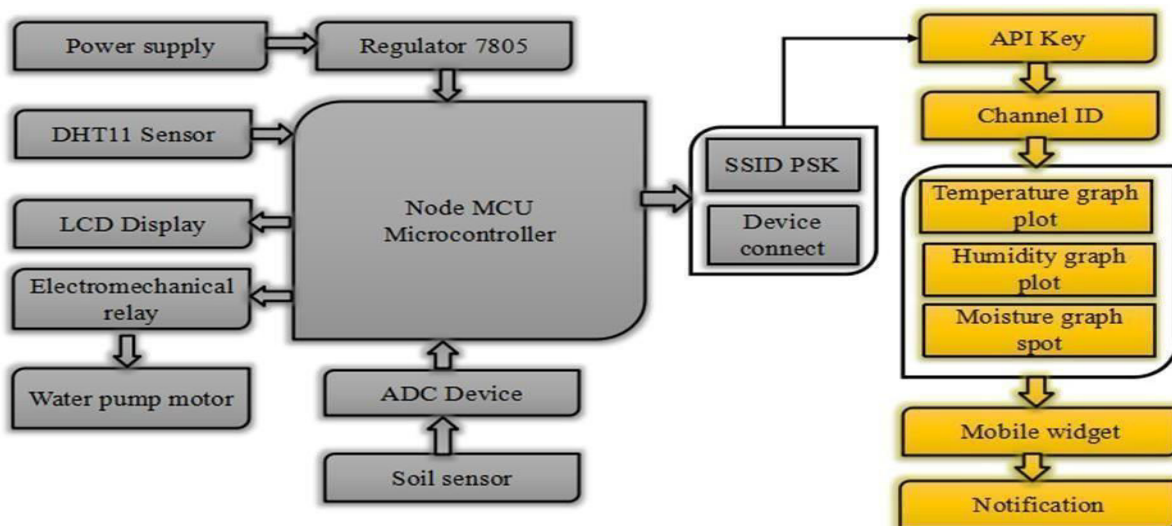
Power supply

Regulator 7805

DHT11 Sensor

Node MCU Microcontroller

LCD Display

Electromechanical relay

Water pump motor

ADC Device

Soil sensor

SSID PSK

Device connect

API Key

Channel ID

Temperature graph plot

Humidity graph plot

Moisture graph spot

Mobile widget

Notification